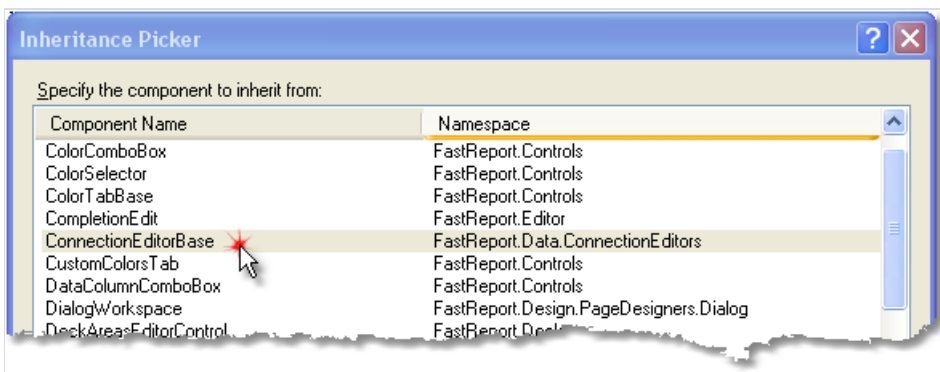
Inheritance Picker

Specify the component to inherit from:

| Component Name | Namespace |
|---|---|
| ColorComboBox | FastReport.Controls |
| ColorSelector | FastReport.Controls |
| ColorTabBase | FastReport.Controls |
| CompletionEdit | FastReport.Editor |
| ConnectionEditorBase | FastReport.Data.ConnectionEditors |
| CustomColorsTab | FastReport.Controls |
| DataColumnComboBox | FastReport.Controls |
| DialogWorkspace | FastReport.Design.PageDesigners.Dialog |
| DockAreasEditorControl | FastReport.Dock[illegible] |